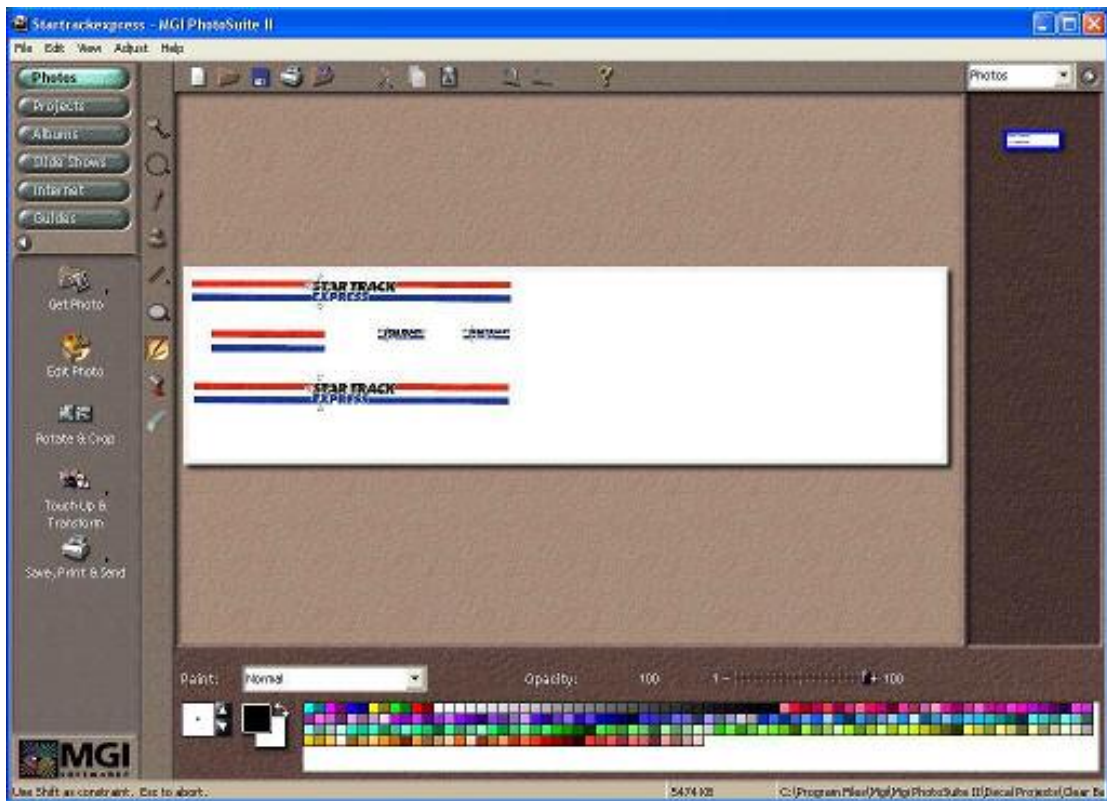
Startrackexpress - MGI PhotoSuite II

File Edit View Adjust Help

Photos
Projects
Albums
Slide Shows
Internet
Guides

Get Photo
Edit Photo
Rotate & Crop
Touch-Up & Transform
Save, Print & Send

MGI
SOFTWARE

Photos

STAR TRACK
EXPRESS

STAR TRACK
EXPRESS

Paint: Normal

Opacity: 100 1 100

Use Shift as constraint. Esc to abort.

5474 KB

C:\Program Files\Mgi\Mgi PhotoSuite II\Decal Projects\Clear Ba